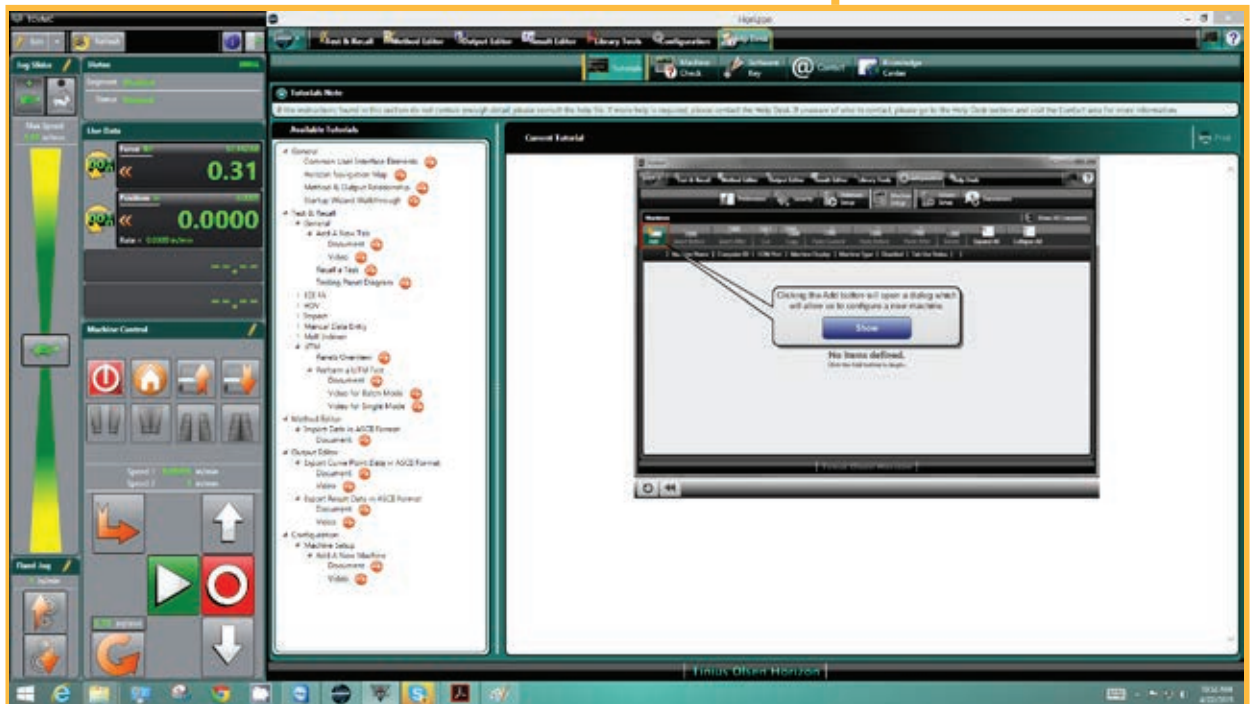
Horizon

Test & Recall
Method Editor
Output Editor
Result Editor
Library Tools
Configuration
Help Desk

Tutorials
Machine Check
Software Key
Contact
Knowledge Center

Tutorials Note

Jog Slider
Status
Live Data
Machine Control
Fixed Jog

0.31
0.0000

Available Tutorials

General
Common User Interface Elements
Horizon Navigation Map
Method & Output Relationship
Startup Wizard Walkthrough
Test & Recall
General
Add A New Test
Document
Video
Recall a Test
Testing Panel Diagram
EDITA
HDV
Impact
Manual Data Entry
Melt Indexer
UTM
Panels Overview
Perform a UTM Test
Document
Video for Batch Mode
Video for Single Mode
Method Editor
Import Data in ASCII Format
Document
Output Editor
Export Curve Point Data in ASCII Format
Document
Video
Export Result Data in ASCII Format
Document
Video
Configuration
Machine Setup
Add A New Machine
Document
Video

Current Tutorial

Print

Clicking the Add button will open a dialog which will allow us to configure a new machine.

Show

No Items defined.

Tinius Olsen Horizon